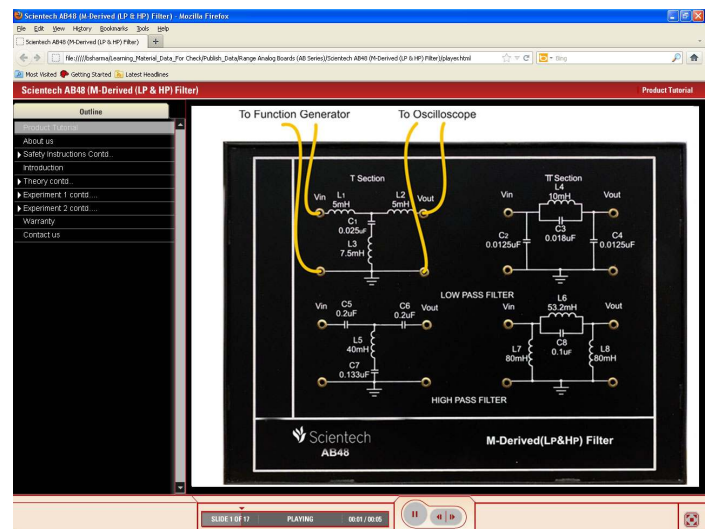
Scientech AB48 (M-Derived (LP & HP) Filter) - Mozilla Firefox

File Edit View History Bookmarks Tools Help

Scientech AB48 (M-Derived (LP & HP) Filter)

file:///D:/bsharma/Learning_Material_Data_For Check/Publish_Data/Range Analog Boards (AB Series)/Scientech AB48 (M-Derived (LP & HP) Filter)/player.html

Bing

Most Visited Getting Started Latest Headlines

Scientech AB48 (M-Derived (LP & HP) Filter)

Product Tutorial

Outline

Product Tutorial
About us
Safety Instructions Contd...
Introduction
Theory contd...
Experiment 1 contd....
Experiment 2 contd.....
Warranty
Contact us

To Function Generator

To Oscilloscope

T Section

Vin L1 5mH

L2 5mH Vout

C1 0.025uF

L3 7.5mH

π Section

L4 10mH

Vin

Vout

C3 0.018uF

C2 0.0125uF

C4 0.0125uF

LOW PASS FILTER

Vin C5 0.2uF

C6 0.2uF Vout

L5 40mH

C7 0.133uF

L6 53.2mH

Vin

Vout

C8 0.1uF

L7 80mH

L8 80mH

HIGH PASS FILTER

Scientech

AB48

M-Derived(LP&HP) Filter

SLIDE 1 OF 17

PLAYING

00:01 / 00:05